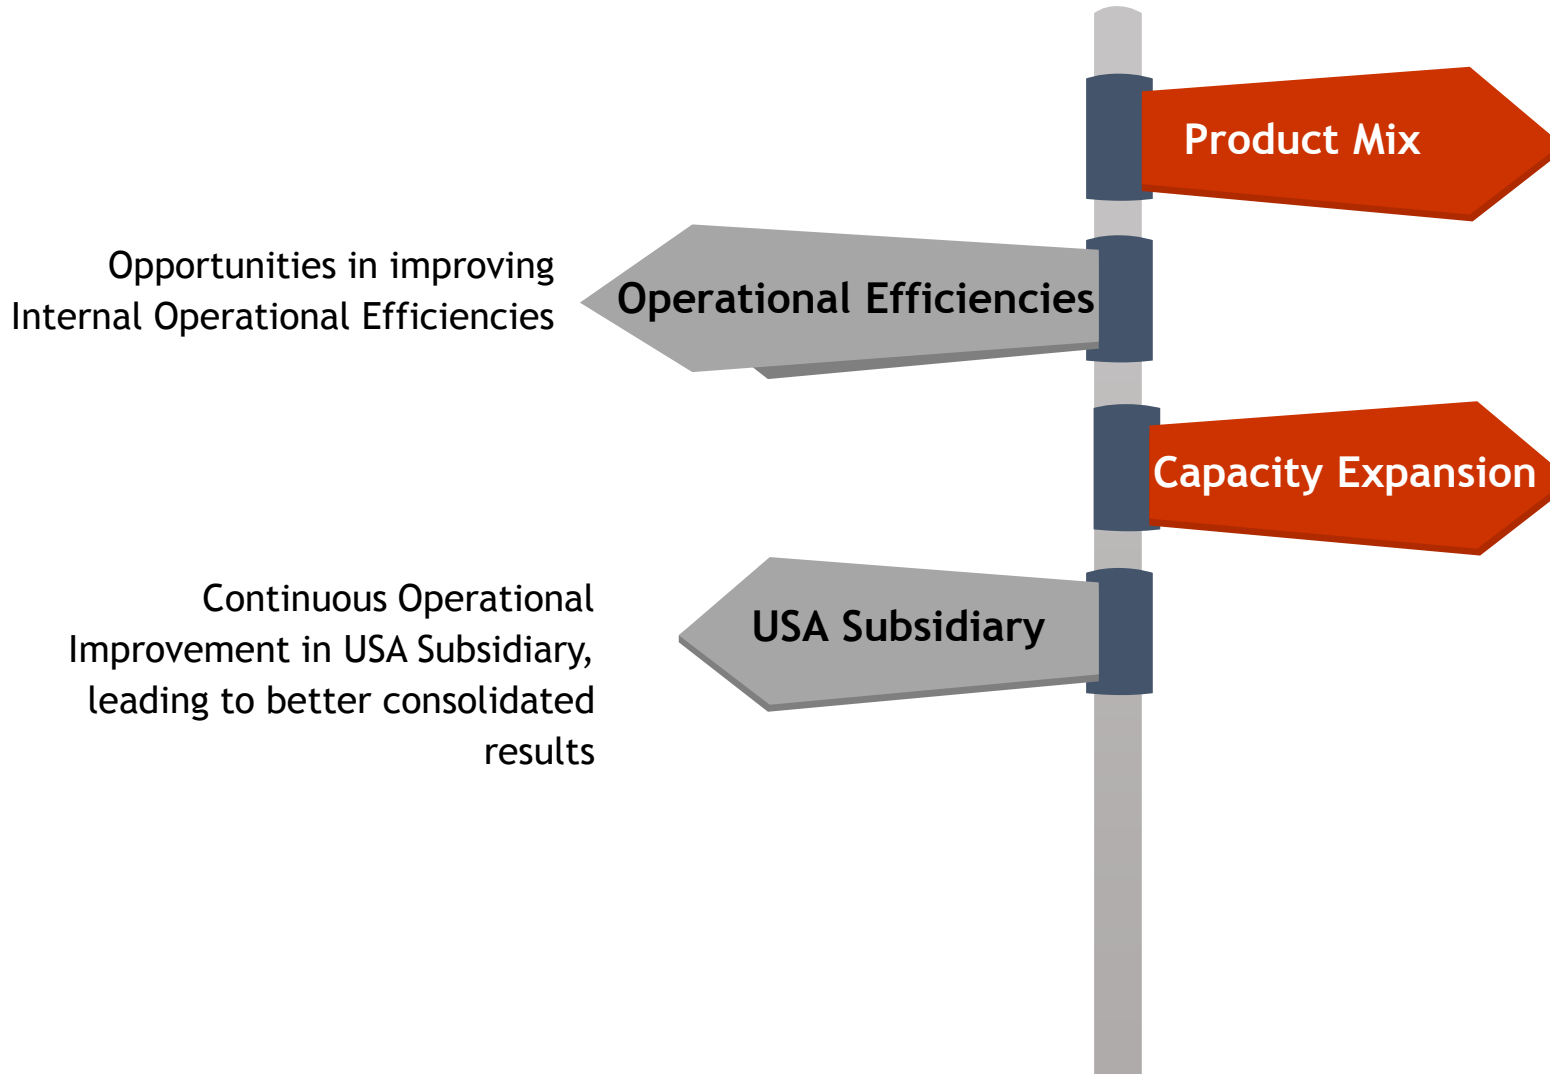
Product Mix

Opportunities in improving Internal Operational Efficiencies

Operational Efficiencies

Capacity Expansion

Continuous Operational Improvement in USA Subsidiary, leading to better consolidated results

USA Subsidiary